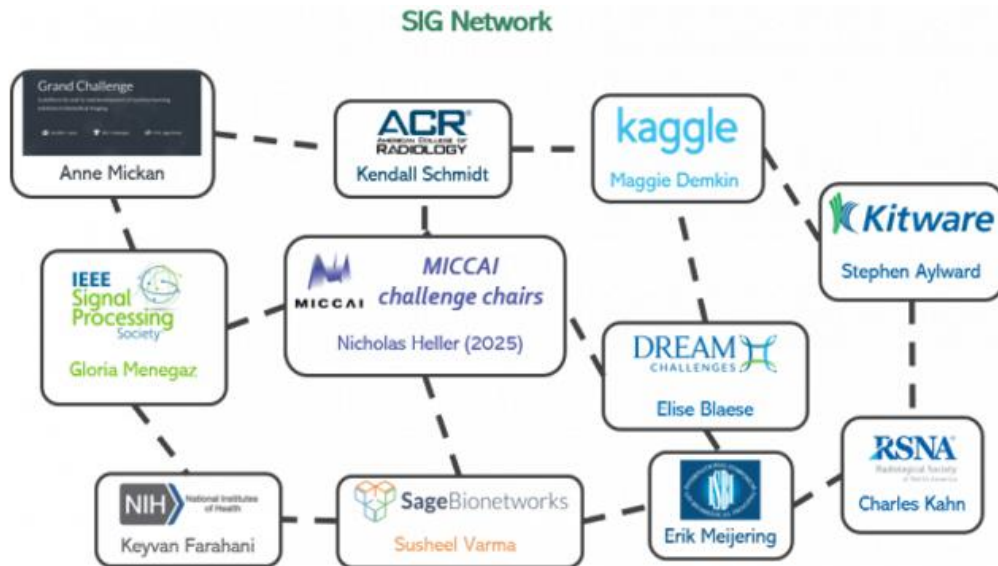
SIG Network

Grand Challenge
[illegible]
Anne Mickan

ACR AMERICAN COLLEGE OF RADIOLOGY
Kendall Schmidt

kaggle
Maggie Demkin

Kitware
Stephen Aylward

IEEE Signal Processing Society
Gloria Menegaz

MICCAI
MICCAI challenge chairs
Nicholas Heller (2025)

DREAM CHALLENGES
Elise Blaese

RSNA Radiological Society of North America
Charles Kahn

NIH National Institutes of Health
Keyvan Farahani

SageBionetworks
Susheel Varma

Erik Meijering